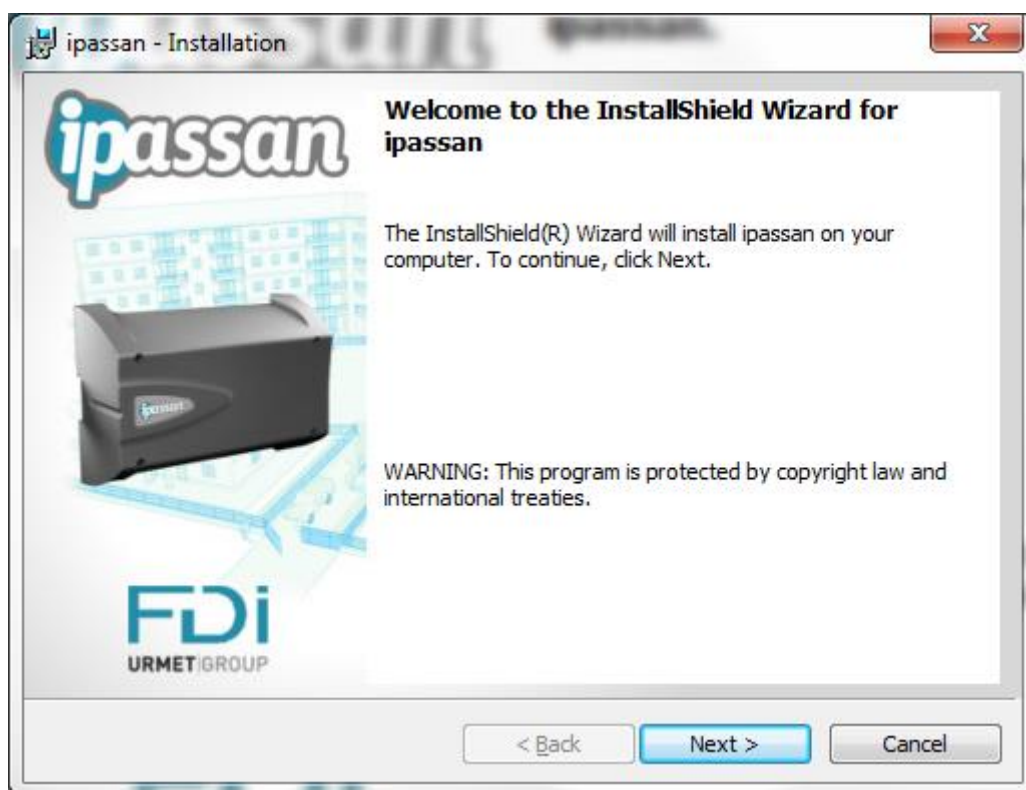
ipassan - Installation

ipassan

Welcome to the InstallShield Wizard for ipassan

The InstallShield(R) Wizard will install ipassan on your computer. To continue, click Next.

ipassan

WARNING: This program is protected by copyright law and international treaties.

FDi
URMET GROUP

< Back
Next >
Cancel